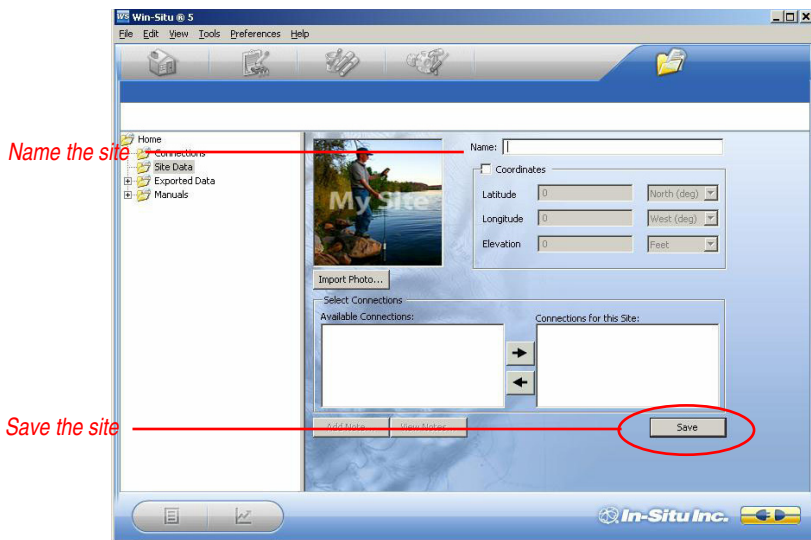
Win-Situ ® 5
File Edit View Tools Preferences Help

Home
Connections
Site Data
Exported Data
Manuals

Name the site

My Site

Name:

Coordinates
Latitude 0 North (deg)
Longitude 0 West (deg)
Elevation 0 Feet

Import Photo...

Select Connections
Available Connections:
Connections for this Site:

Save the site

Add Note... View Notes...

Save

In-Situ Inc.